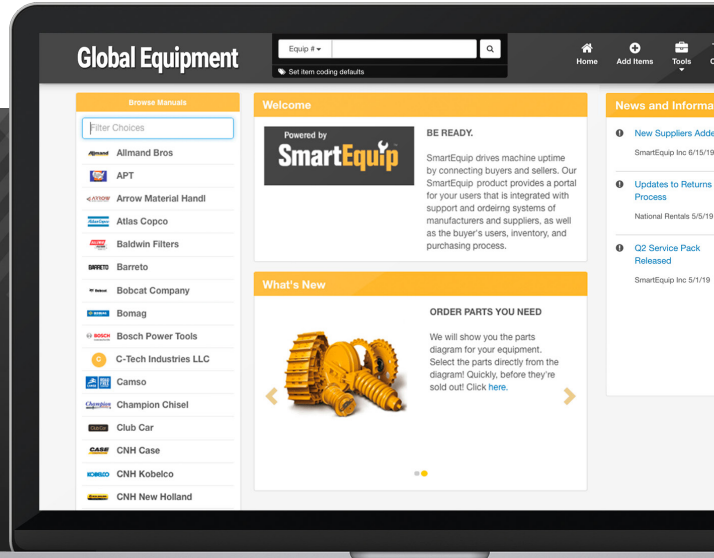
Global Equipment

Equip #

Set item coding defaults

Home
Add Items
Tools

Browse Manuals

Filter Choices

Allmand Bros
APT
Arrow Material Handl
Atlas Copco
Baldwin Filters
Barreto
Bobcat Company
Bomag
Bosch Power Tools
C-Tech Industries LLC
Camso
Champion Chisel
Club Car
CNH Case
CNH Kobelco
CNH New Holland

Welcome

Powered by
SmartEquip

BE READY.

SmartEquip drives machine uptime by connecting buyers and sellers. Our SmartEquip product provides a portal for your users that is integrated with support and ordeirng systems of manufacturers and suppliers, as well as the buyer's users, inventory, and purchasing process.

What's New

ORDER PARTS YOU NEED

We will show you the parts diagram for your equipment. Select the parts directly from the diagram! Quickly, before they're sold out! Click here.

News and Informa

New Suppliers Adde
SmartEquip Inc 6/15/19

Updates to Returns Process
National Rentals 5/5/19

Q2 Service Pack Released
SmartEquip Inc 5/1/19